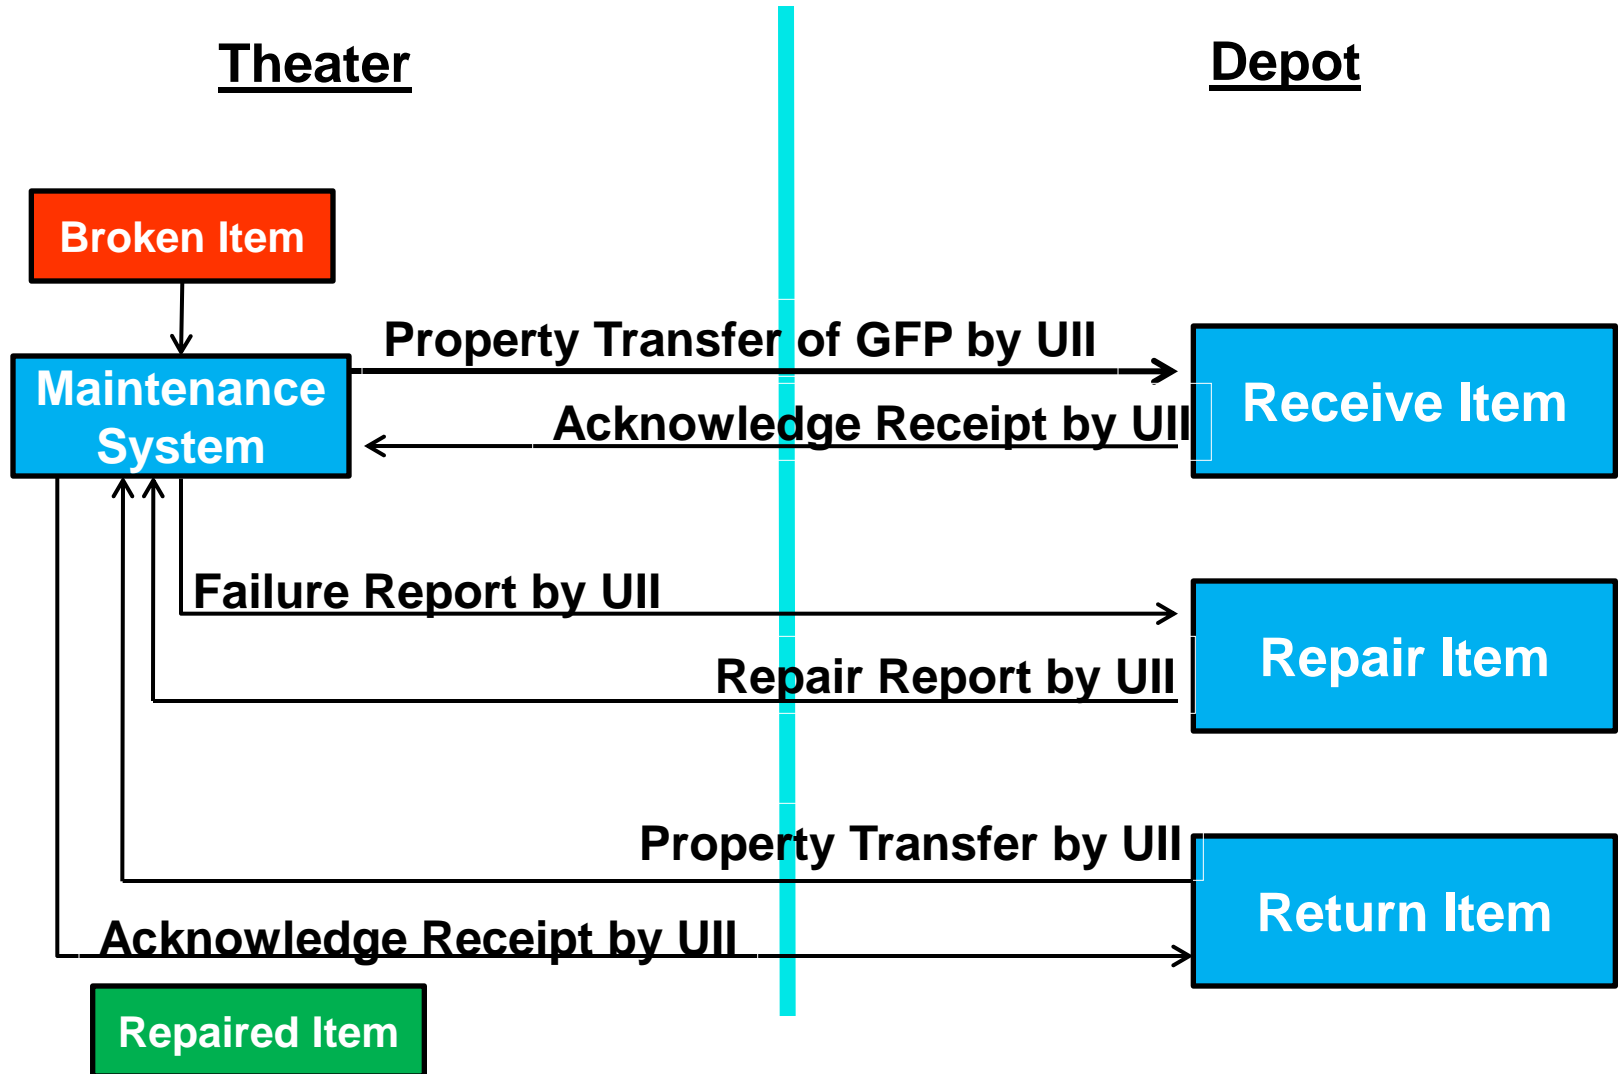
Theater

Depot

Broken Item

Maintenance System

Property Transfer of GFP by UII

Acknowledge Receipt by UII

Receive Item

Failure Report by UII

Repair Report by UII

Repair Item

Property Transfer by UII

Return Item

Acknowledge Receipt by UII

Repaired Item